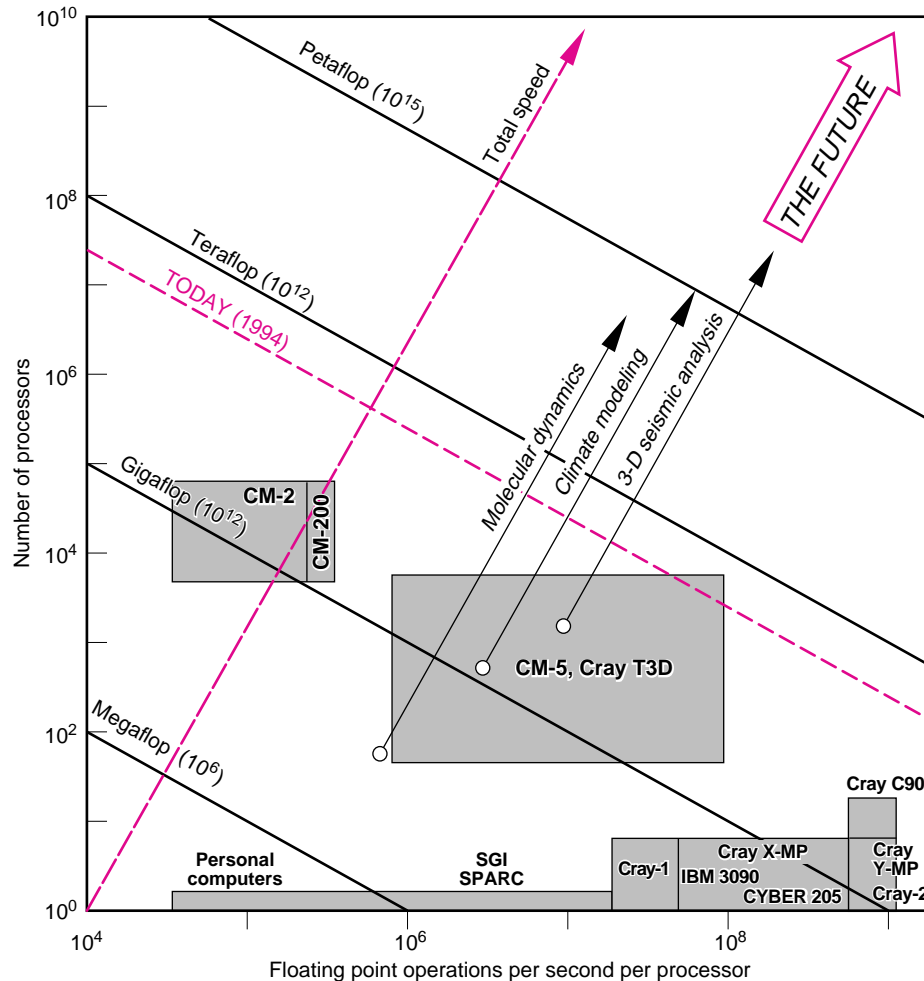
$10^{10}$
$10^8$
$10^6$
$10^4$
$10^2$
$10^0$
Number of processors

Petaflop ($10^{15}$)
Total speed
THE FUTURE
Teraflop ($10^{12}$)
TODAY (1994)
Molecular dynamics
Climate modeling
3-D seismic analysis
Gigaflop ($10^{12}$)
CM-2
CM-200
CM-5, Cray T3D
Megaflop ($10^6$)
Cray C90
Personal computers
SGI SPARC
Cray-1
Cray X-MP
IBM 3090
CYBER 205
Cray Y-MP
Cray-2

$10^4$
$10^6$
$10^8$
Floating point operations per second per processor